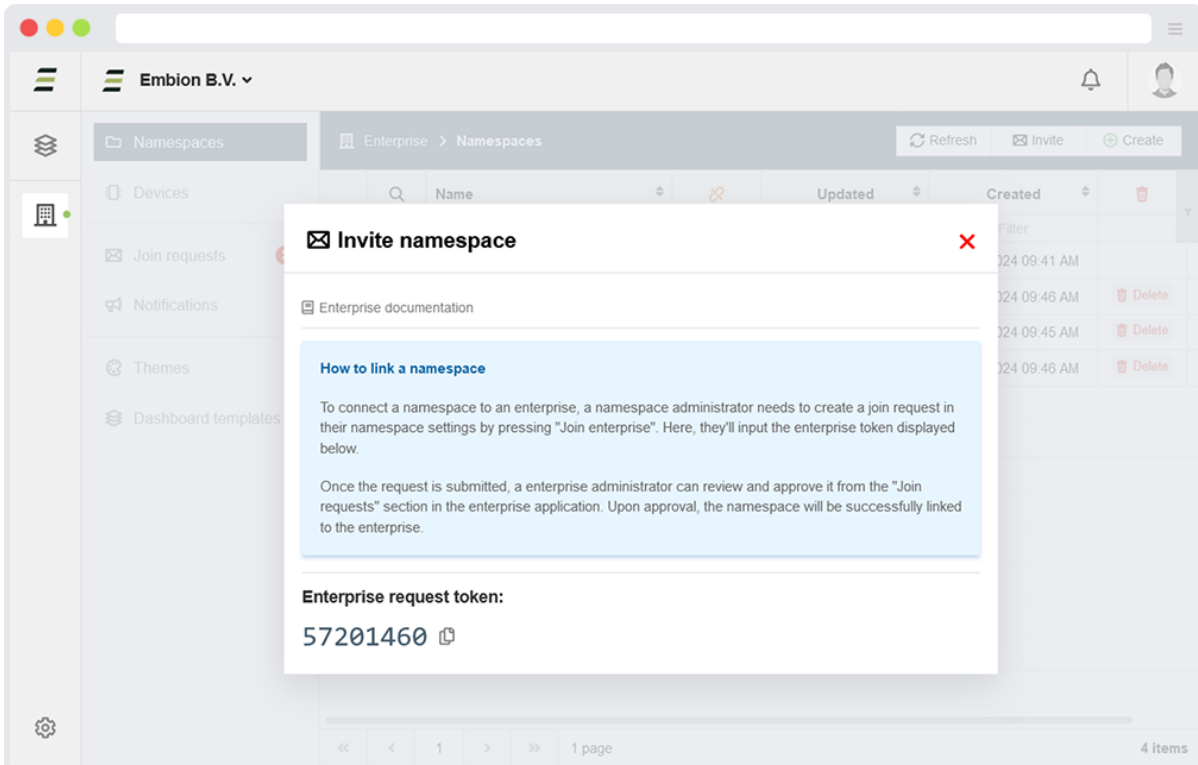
Embion B.V.

Namespaces

Devices

Join requests

Notifications

Themes

Dashboard templates

Enterprise > Namespaces

Refresh Invite Create

Name Updated Created

Filter

024 09:41 AM

024 09:46 AM Delete

024 09:45 AM Delete

024 09:46 AM Delete

Invite namespace

Enterprise documentation

How to link a namespace

To connect a namespace to an enterprise, a namespace administrator needs to create a join request in their namespace settings by pressing "Join enterprise". Here, they'll input the enterprise token displayed below.

Once the request is submitted, a enterprise administrator can review and approve it from the "Join requests" section in the enterprise application. Upon approval, the namespace will be successfully linked to the enterprise.

Enterprise request token:

57201460

1 1 page 4 items